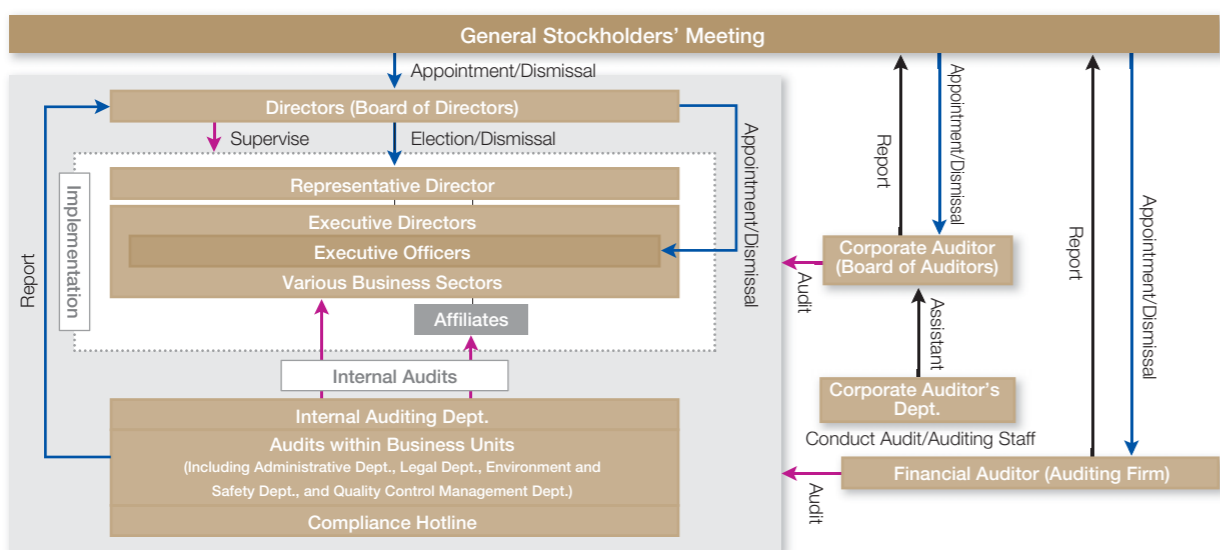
General Stockholders' Meeting

Appointment/Dismissal

Directors (Board of Directors)

Supervise

Election/Dismissal

Appointment/Dismissal

Representative Director

Executive Directors

Executive Officers

Various Business Sectors

Implementation

Report

Affiliates

Internal Audits

Internal Auditing Dept.

Audits within Business Units

(Including Administrative Dept., Legal Dept., Environment and Safety Dept., and Quality Control Management Dept.)

Compliance Hotline

Report

Appointment/Dismissal

Corporate Auditor (Board of Auditors)

Audit

Assistant

Corporate Auditor's Dept.

Conduct Audit/Auditing Staff

Report

Appointment/Dismissal

Financial Auditor (Auditing Firm)

Audit